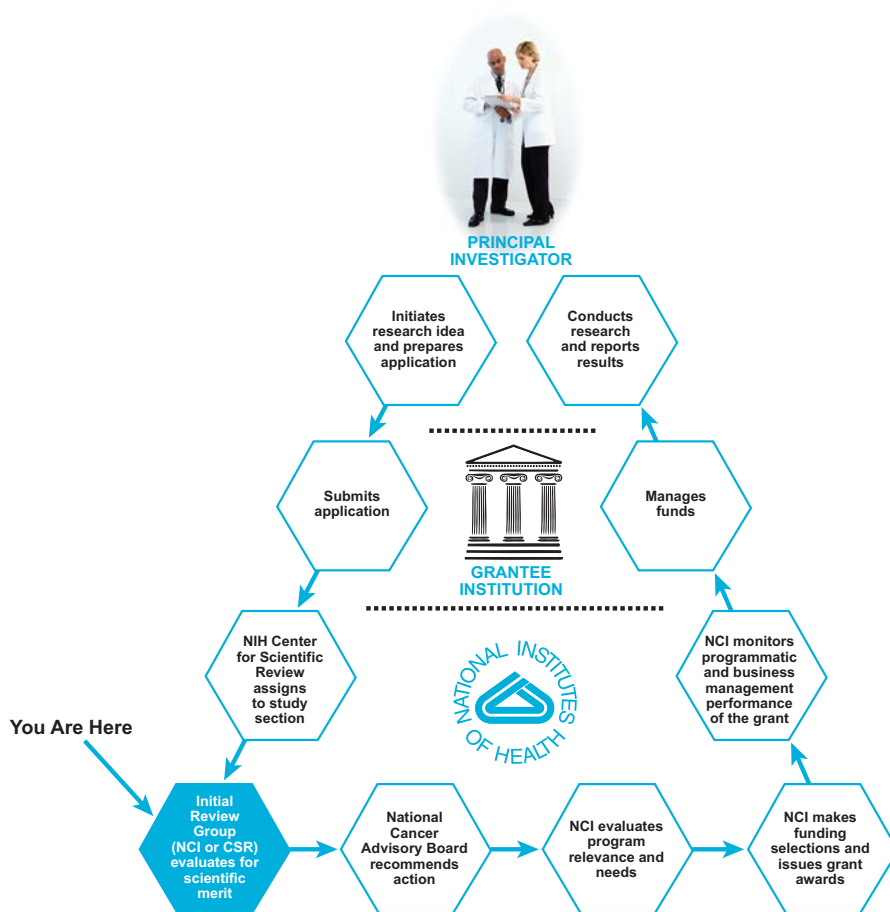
PRINCIPAL INVESTIGATOR

Initiates research idea and prepares application

Conducts research and reports results

Submits application

GRANTEE INSTITUTION

Manages funds

NIH Center for Scientific Review assigns to study section

NATIONAL INSTITUTES OF HEALTH

NCI monitors programmatic and business management performance of the grant

You Are Here

Initial Review Group (NCI or CSR) evaluates for scientific merit

National Cancer Advisory Board recommends action

NCI evaluates program relevance and needs

NCI makes funding selections and issues grant awards